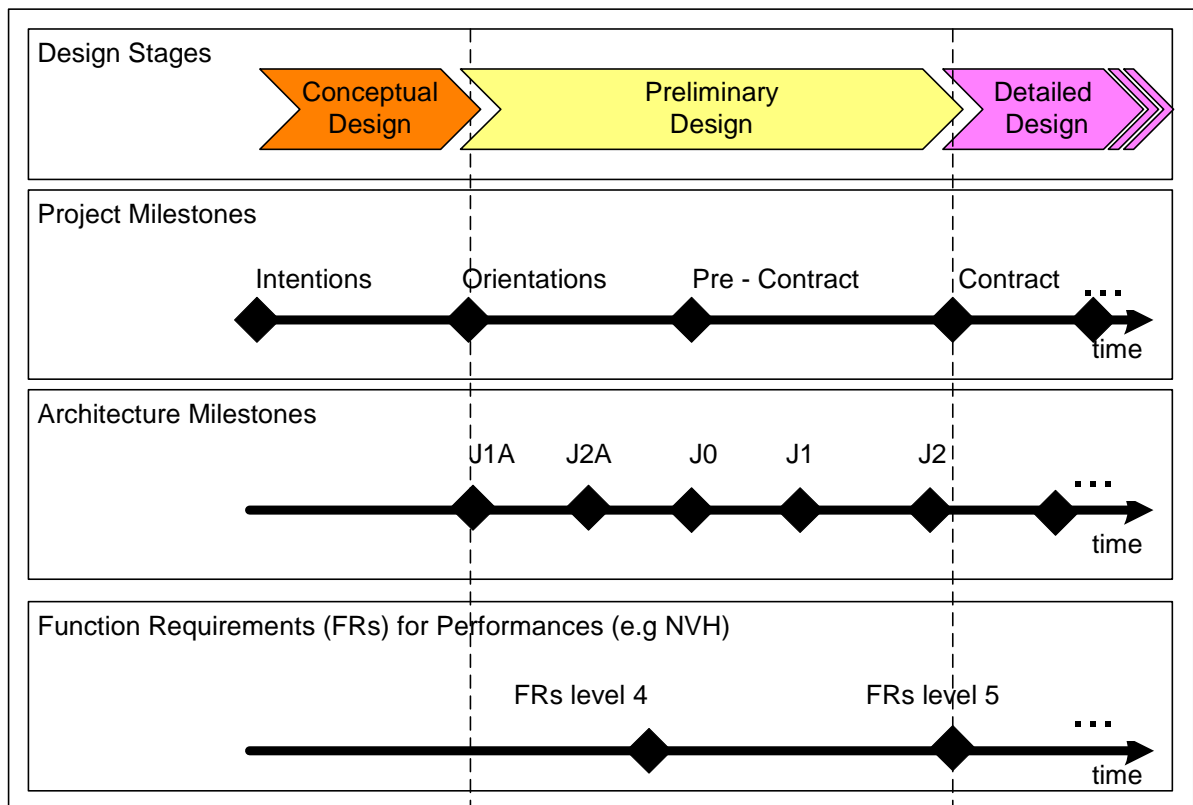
Design Stages

Conceptual Design

Preliminary Design

Detailed Design

Project Milestones

Intentions

Orientations

Pre - Contract

Contract

...

time

Architecture Milestones

J1A

J2A

J0

J1

J2

...

time

Function Requirements (FRs) for Performances (e.g NVH)

FRs level 4

FRs level 5

...

time